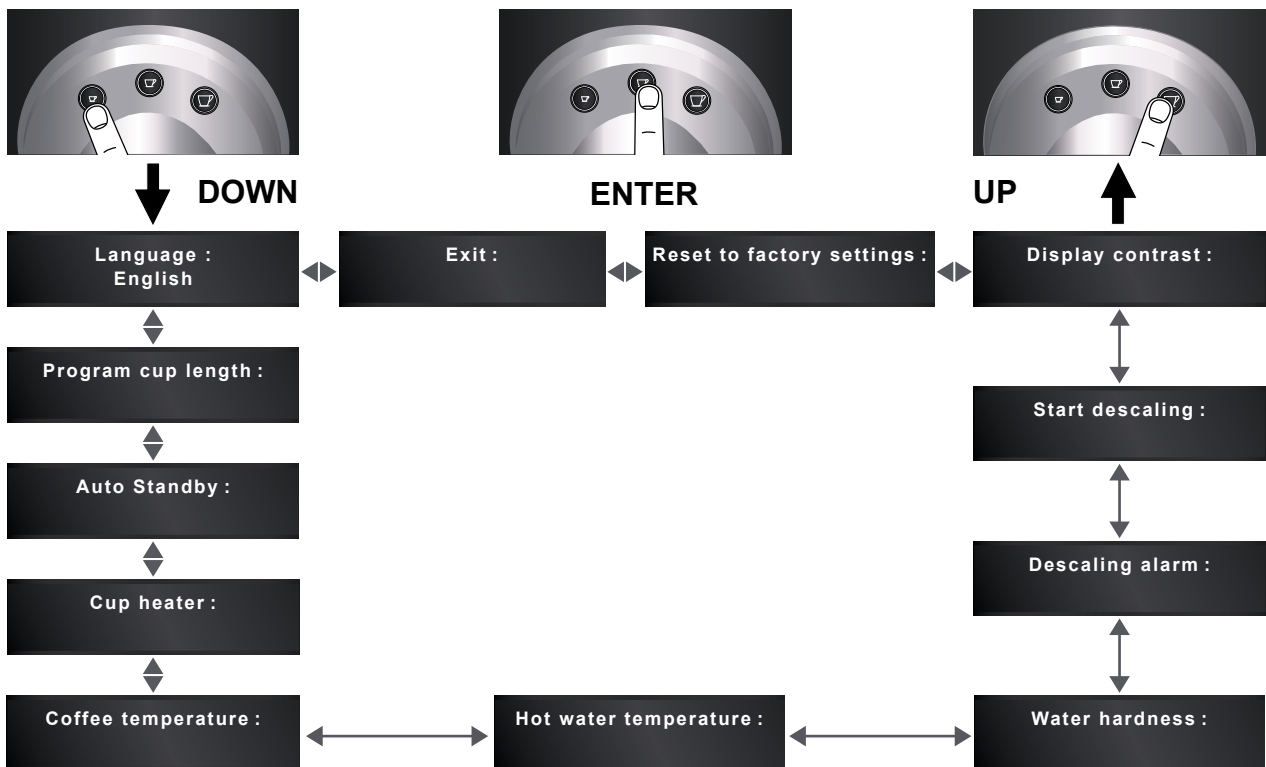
DOWN

ENTER

UP

Language :
English

Exit :

Reset to factory settings :

Display contrast :

Program cup length :

Start descaling :

Auto Standby :

Descaling alarm :

Cup heater :

Coffee temperature :

Hot water temperature :

Water hardness :